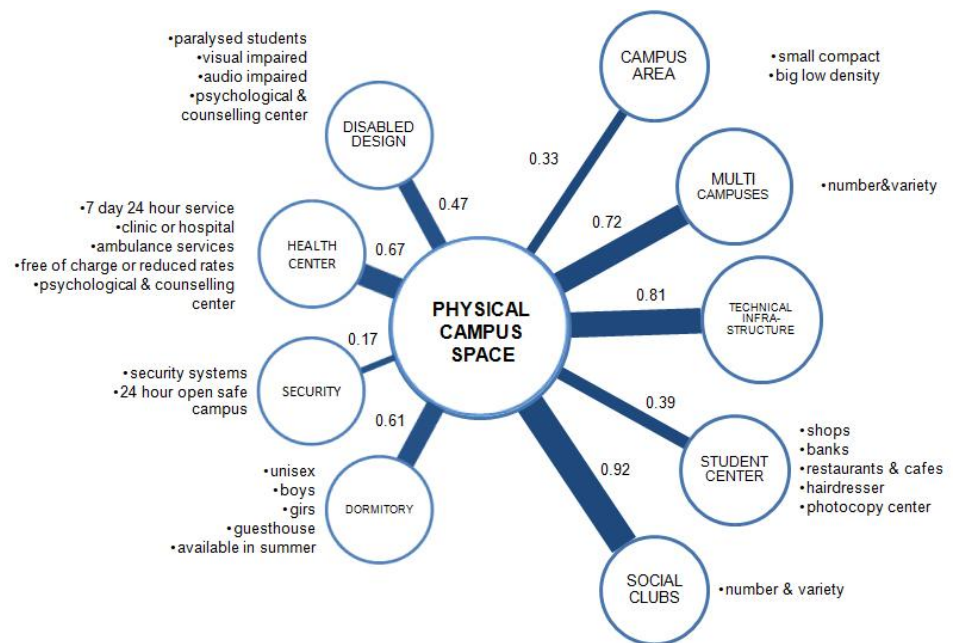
•paralysed students
•visual impaired
•audio impaired
•psychological & counselling center

DISABLED DESIGN

0.47

CAMPUS AREA

•small compact
•big low density

0.33

MULTI CAMPUSES

•number&variety

0.72

•7 day 24 hour service
•clinic or hospital
•ambulance services
•free of charge or reduced rates
•psychological & counselling center

HEALTH CENTER

0.67

PHYSICAL CAMPUS SPACE

0.81

TECHNICAL INFRA-STRUCTURE

0.17

•security systems
•24 hour open safe campus

SECURITY

0.61

0.39

•shops
•banks
•restaurants & cafes
•hairdresser
•photocopy center

STUDENT CENTER

0.92

•unisex
•boys
•girs
•guesthouse
•available in summer

DORMITORY

SOCIAL CLUBS

•number & variety